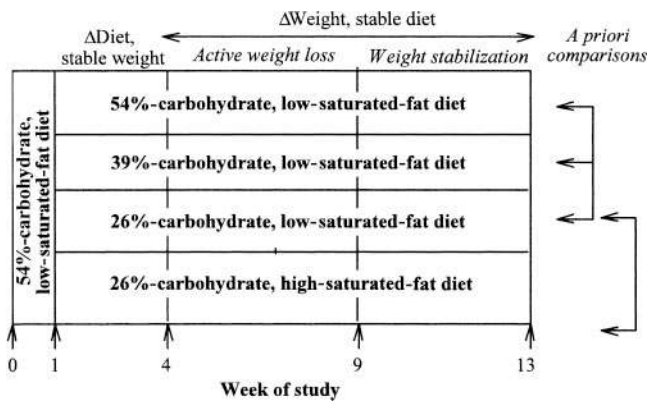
ΔDiet, stable weight

ΔWeight, stable diet

Active weight loss

Weight stabilization

A priori comparisons

54%-carbohydrate, low-saturated-fat diet

54%-carbohydrate, low-saturated-fat diet

39%-carbohydrate, low-saturated-fat diet

26%-carbohydrate, low-saturated-fat diet

26%-carbohydrate, high-saturated-fat diet

0 1 4 9 13

Week of study